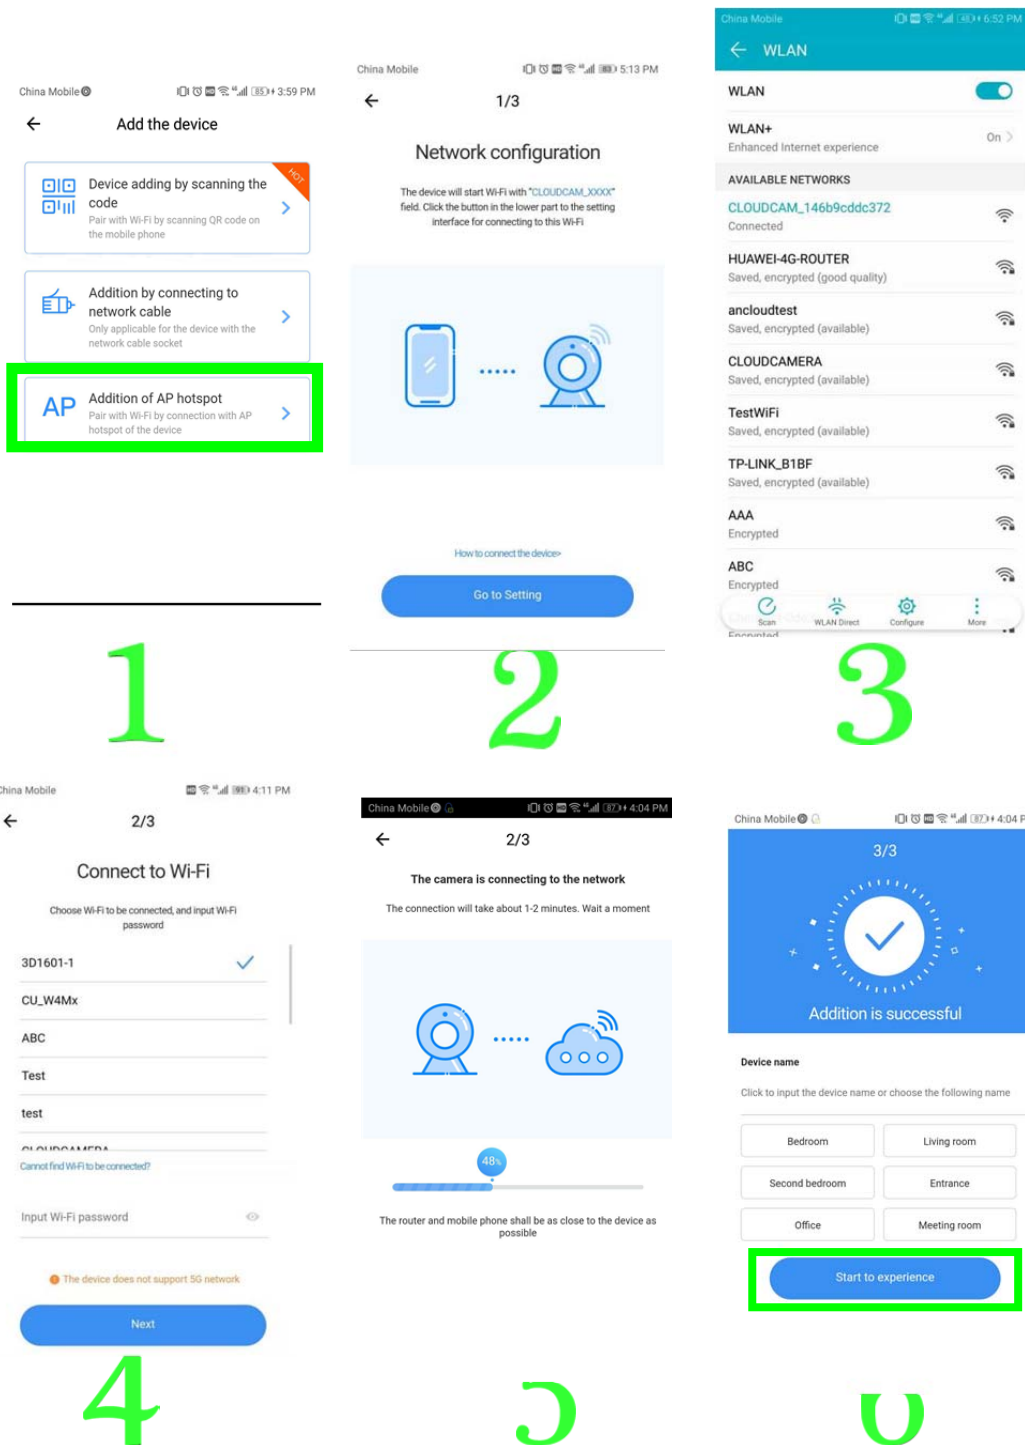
China Mobile 3:59 PM

Add the device

Device adding by scanning the code
Pair with Wi-Fi by scanning QR code on the mobile phone
HOT

Addition by connecting to network cable
Only applicable for the device with the network cable socket

AP Addition of AP hotspot
Pair with Wi-Fi by connection with AP hotspot of the device

1

China Mobile 5:13 PM

1/3

Network configuration

The device will start Wi-Fi with "CLOUDCAM_XXXX" field. Click the button in the lower part to the setting interface for connecting to this Wi-Fi

How to connect the device>

Go to Setting

2

China Mobile 6:52 PM

WLAN

WLAN

WLAN+
Enhanced Internet experience
On

AVAILABLE NETWORKS

CLOUDCAM_146b9cddc372
Connected

HUAWEI-4G-ROUTER
Saved, encrypted (good quality)

ancloudtest
Saved, encrypted (available)

CLOUDCAMERA
Saved, encrypted (available)

TestWiFi
Saved, encrypted (available)

TP-LINK_B1BF
Saved, encrypted (available)

AAA
Encrypted

ABC
Encrypted

Scan WLAN Direct Configure More

3

China Mobile 4:11 PM

2/3

Connect to Wi-Fi

Choose Wi-Fi to be connected, and input Wi-Fi password

3D1601-1

CU_W4Mx

ABC

Test

test

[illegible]

Cannot find Wi-Fi to be connected?

Input Wi-Fi password

The device does not support 5G network

Next

4

China Mobile 4:04 PM

2/3

The camera is connecting to the network

The connection will take about 1-2 minutes. Wait a moment

48%

The router and mobile phone shall be as close to the device as possible

5

China Mobile 4:04 PM

3/3

Addition is successful

Device name

Click to input the device name or choose the following name

| Bedroom | Living room |
|---|---|
| Second bedroom | Entrance |
| Office | Meeting room |

Start to experience

6